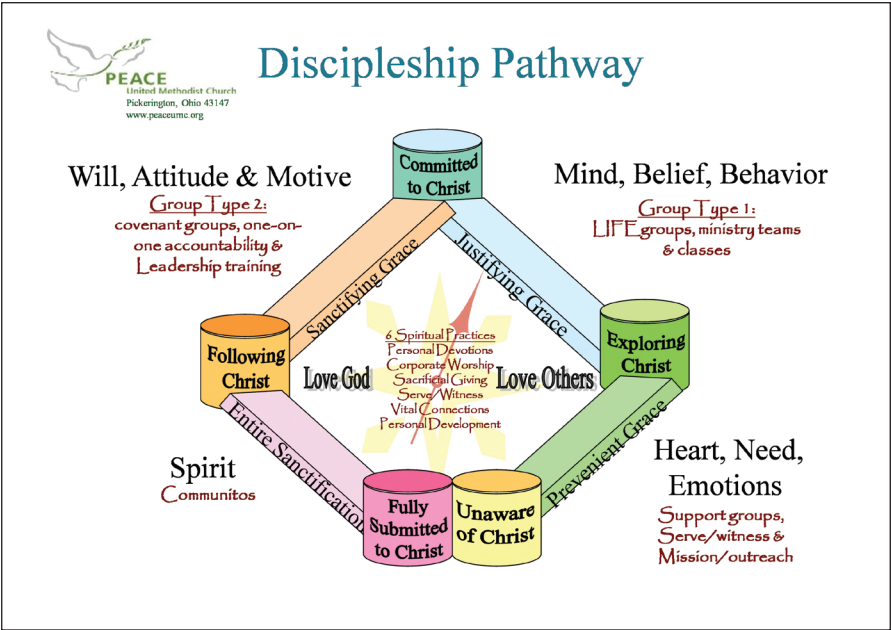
PEACE
United Methodist Church
Pickerington, Ohio 43147
www.peaceumc.org

Discipleship Pathway

Will, Attitude & Motive
Group Type 2:
covenant groups, one-on-one accountability & Leadership training

Committed to Christ

Mind, Belief, Behavior
Group Type 1:
LIFEgroups, ministry teams & classes

Sanctifying Grace

Justifying Grace

Following Christ

6 Spiritual Practices
Personal Devotions
Corporate Worship
Sacrificial Giving
Serve/Witness
Vital Connections
Personal Development

Exploring Christ

Love God

Love Others

Entire Sanctification

Prevenient Grace

Spirit
Communitos

Fully Submitted to Christ

Unaware of Christ

Heart, Need, Emotions
Support groups, Serve/witness & Mission/outreach